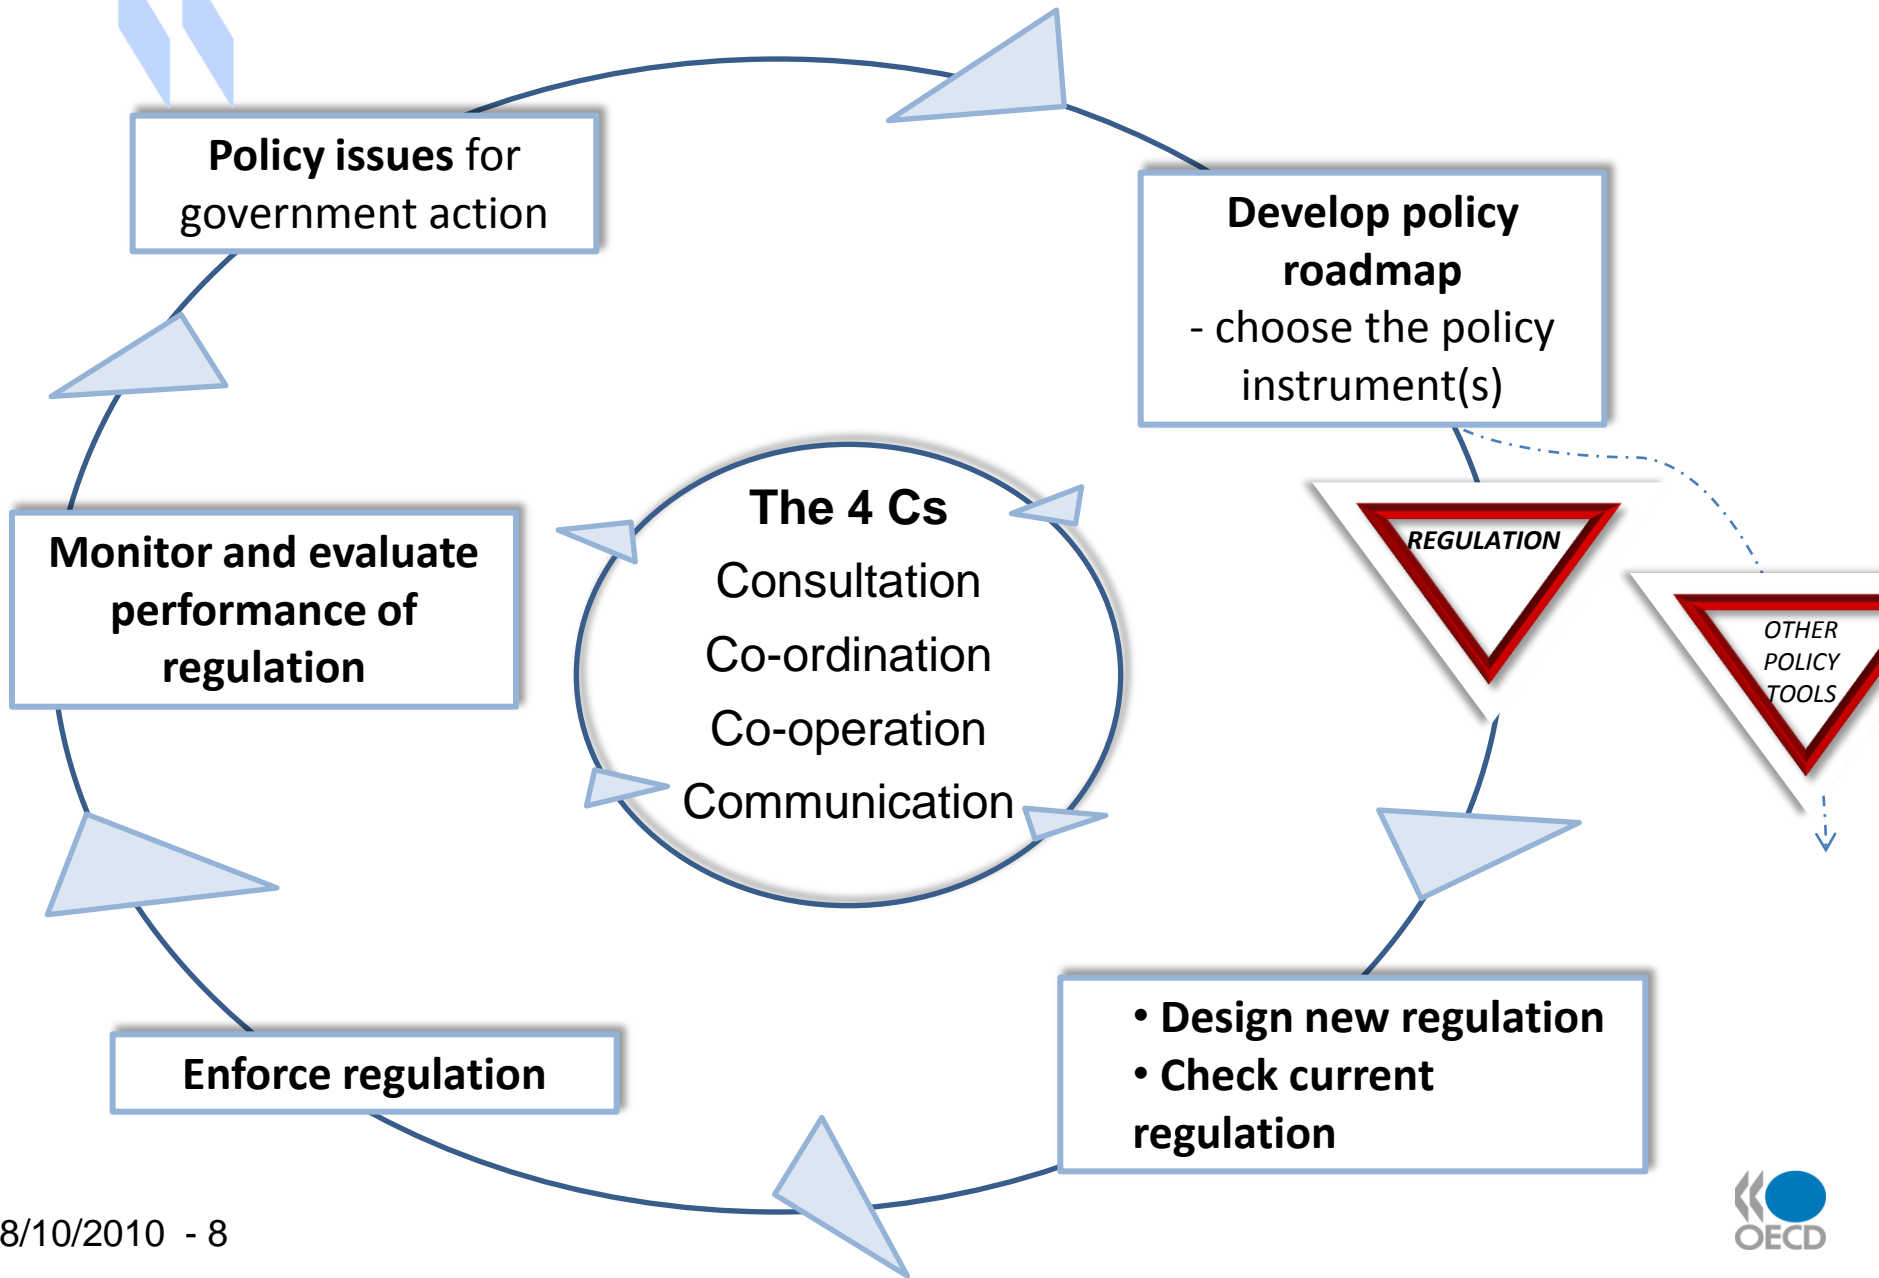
Policy issues for government action

Develop policy roadmap
- choose the policy instrument(s)

REGULATION

OTHER POLICY TOOLS

The 4 Cs
Consultation
Co-ordination
Co-operation
Communication

Monitor and evaluate performance of regulation

• Design new regulation
• Check current regulation

Enforce regulation

8/10/2010 - 8

OECD